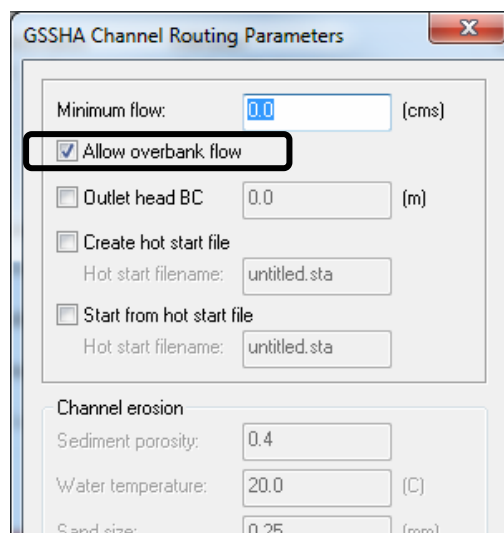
GSSHA Channel Routing Parameters

Minimum flow: 0.0 (cms)

Allow overbank flow

Outlet head BC 0.0 (m)

Create hot start file

Hot start filename: untitled.sta

Start from hot start file

Hot start filename: untitled.sta

Channel erosion

Sediment porosity: 0.4

Water temperature: 20.0 (C)

Sand size: 0.25 (mm)